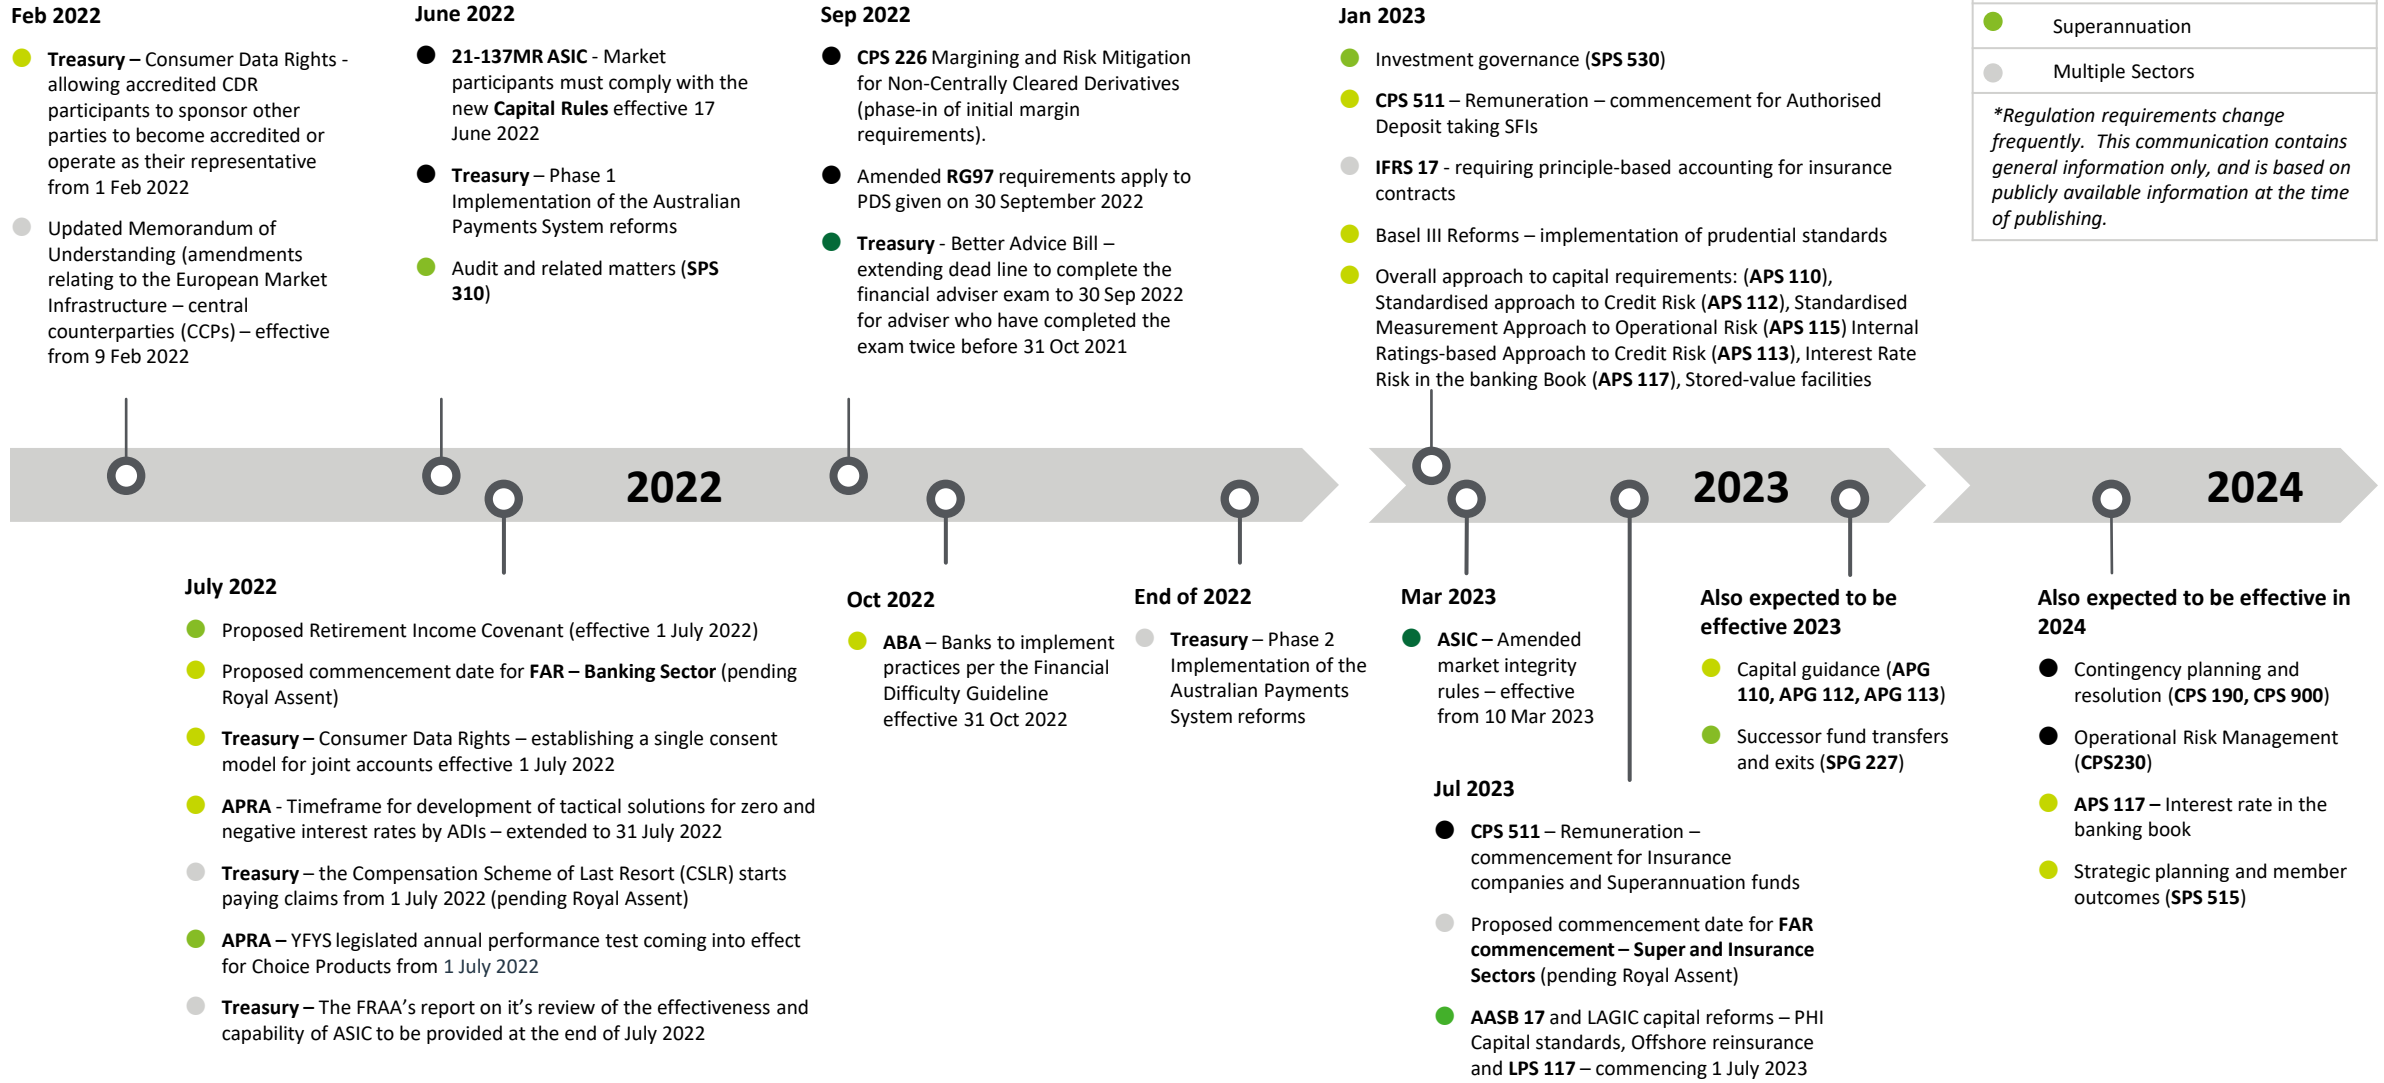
Feb 2022

Treasury – Consumer Data Rights - allowing accredited CDR participants to sponsor other parties to become accredited or operate as their representative from 1 Feb 2022

Updated Memorandum of Understanding (amendments relating to the European Market Infrastructure – central counterparties (CCPs) – effective from 9 Feb 2022

June 2022

21-137MR ASIC - Market participants must comply with the new Capital Rules effective 17 June 2022

Treasury – Phase 1 Implementation of the Australian Payments System reforms

Audit and related matters (SPS 310)

Sep 2022

CPS 226 Margining and Risk Mitigation for Non-Centrally Cleared Derivatives (phase-in of initial margin requirements).

Amended RG97 requirements apply to PDS given on 30 September 2022

Treasury - Better Advice Bill – extending dead line to complete the financial adviser exam to 30 Sep 2022 for adviser who have completed the exam twice before 31 Oct 2021

Jan 2023

Investment governance (SPS 530)

CPS 511 – Remuneration – commencement for Authorised Deposit taking SFIs

IFRS 17 - requiring principle-based accounting for insurance contracts

Basel III Reforms – implementation of prudential standards

Overall approach to capital requirements: (APS 110), Standardised approach to Credit Risk (APS 112), Standardised Measurement Approach to Operational Risk (APS 115) Internal Ratings-based Approach to Credit Risk (APS 113), Interest Rate Risk in the banking Book (APS 117), Stored-value facilities

Superannuation

Multiple Sectors

*Regulation requirements change frequently. This communication contains general information only, and is based on publicly available information at the time of publishing.

2022

2023

2024

July 2022

Proposed Retirement Income Covenant (effective 1 July 2022)

Proposed commencement date for FAR – Banking Sector (pending Royal Assent)

Treasury – Consumer Data Rights – establishing a single consent model for joint accounts effective 1 July 2022

APRA - Timeframe for development of tactical solutions for zero and negative interest rates by ADIs – extended to 31 July 2022

Treasury – the Compensation Scheme of Last Resort (CSLR) starts paying claims from 1 July 2022 (pending Royal Assent)

APRA – YFYS legislated annual performance test coming into effect for Choice Products from 1 July 2022

Treasury – The FRAA's report on it's review of the effectiveness and capability of ASIC to be provided at the end of July 2022

Oct 2022

ABA – Banks to implement practices per the Financial Difficulty Guideline effective 31 Oct 2022

End of 2022

Treasury – Phase 2 Implementation of the Australian Payments System reforms

Mar 2023

ASIC – Amended market integrity rules – effective from 10 Mar 2023

Jul 2023

CPS 511 – Remuneration – commencement for Insurance companies and Superannuation funds

Proposed commencement date for FAR commencement – Super and Insurance Sectors (pending Royal Assent)

AASB 17 and LAGIC capital reforms – PHI Capital standards, Offshore reinsurance and LPS 117 – commencing 1 July 2023

Also expected to be effective 2023

Capital guidance (APG 110, APG 112, APG 113)

Successor fund transfers and exits (SPG 227)

Also expected to be effective in 2024

Contingency planning and resolution (CPS 190, CPS 900)

Operational Risk Management (CPS230)

APS 117 – Interest rate in the banking book

Strategic planning and member outcomes (SPS 515)